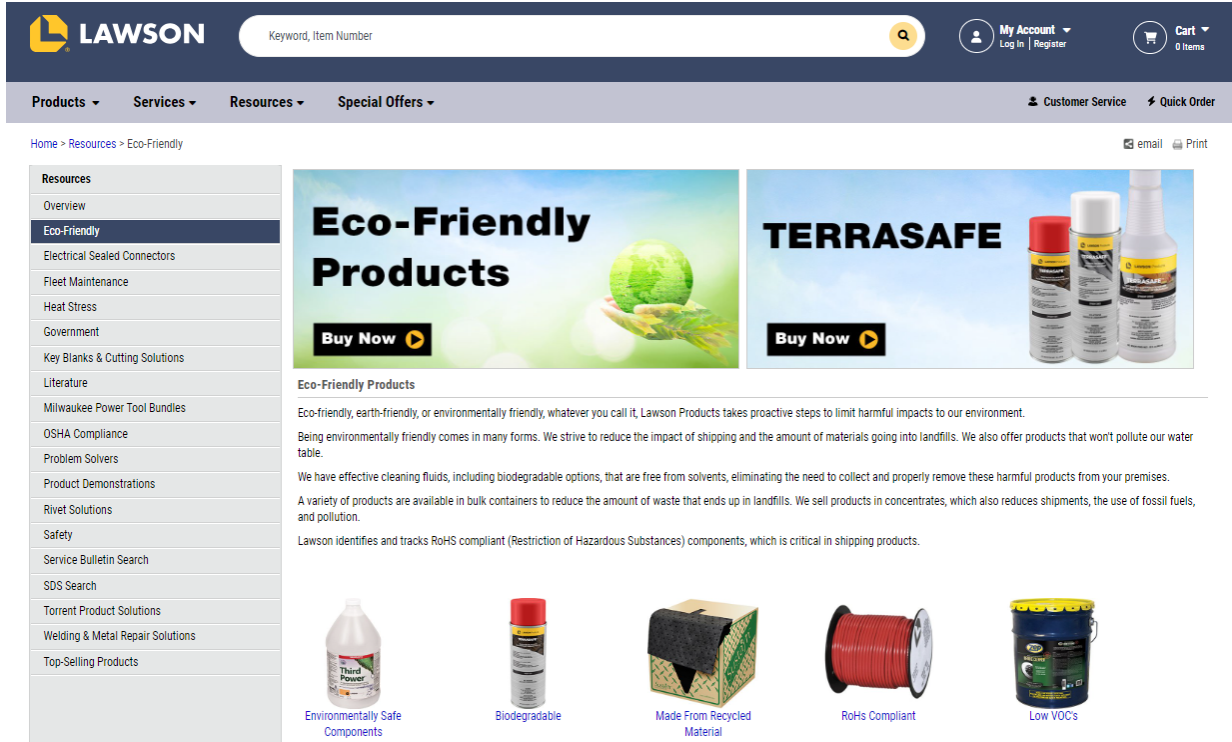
LAWSON

Keyword, Item Number

My Account
Log In | Register

Cart
0 Items

Products Services Resources Special Offers

Customer Service Quick Order

Home > Resources > Eco-Friendly

email Print

Resources
Overview
Eco-Friendly
Electrical Sealed Connectors
Fleet Maintenance
Heat Stress
Government
Key Blanks & Cutting Solutions
Literature
Milwaukee Power Tool Bundles
OSHA Compliance
Problem Solvers
Product Demonstrations
Rivet Solutions
Safety
Service Bulletin Search
SDS Search
Torrent Product Solutions
Welding & Metal Repair Solutions
Top-Selling Products

Eco-Friendly Products
Buy Now

TERRASAFE
Buy Now

Eco-Friendly Products

Eco-friendly, earth-friendly, or environmentally friendly, whatever you call it, Lawson Products takes proactive steps to limit harmful impacts to our environment.

Being environmentally friendly comes in many forms. We strive to reduce the impact of shipping and the amount of materials going into landfills. We also offer products that won't pollute our water table.

We have effective cleaning fluids, including biodegradable options, that are free from solvents, eliminating the need to collect and properly remove these harmful products from your premises.

A variety of products are available in bulk containers to reduce the amount of waste that ends up in landfills. We sell products in concentrates, which also reduces shipments, the use of fossil fuels, and pollution.

Lawson identifies and tracks RoHS compliant (Restriction of Hazardous Substances) components, which is critical in shipping products.

Third Power

Environmentally Safe Components
Biodegradable
Made From Recycled Material
RoHs Compliant
Low VOC's